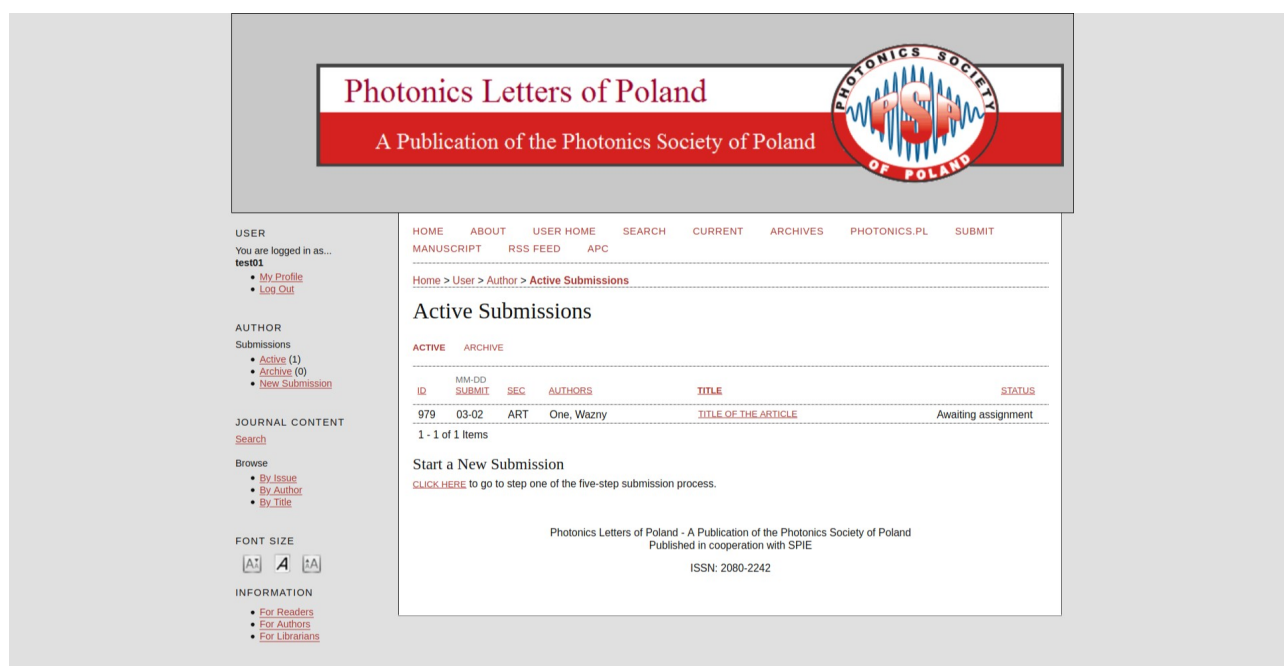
Photonics Letters of Poland

A Publication of the Photonics Society of Poland

PHOTONICS SOCIETY OF POLAND PSP

USER

You are logged in as...
test01

- My Profile
- Log Out

AUTHOR

Submissions

- Active (1)
- Archive (0)
- New Submission

JOURNAL CONTENT

Search

Browse

- By Issue
- By Author
- By Title

FONT SIZE

INFORMATION

- For Readers
- For Authors
- For Librarians

HOME ABOUT USER HOME SEARCH CURRENT ARCHIVES PHOTONICS.PL SUBMIT MANUSCRIPT RSS FEED APC

Home > User > Author > Active Submissions

Active Submissions

ACTIVE ARCHIVE

| ID | MM-DD SUBMIT | SEC | AUTHORS | TITLE | STATUS |
|---|---|---|---|---|---|
| 979 | 03-02 | ART | One, Wazny | TITLE OF THE ARTICLE | Awaiting assignment |

1 - 1 of 1 Items

Start a New Submission

CLICK HERE to go to step one of the five-step submission process.

Photonics Letters of Poland - A Publication of the Photonics Society of Poland
Published in cooperation with SPIE

ISSN: 2080-2242